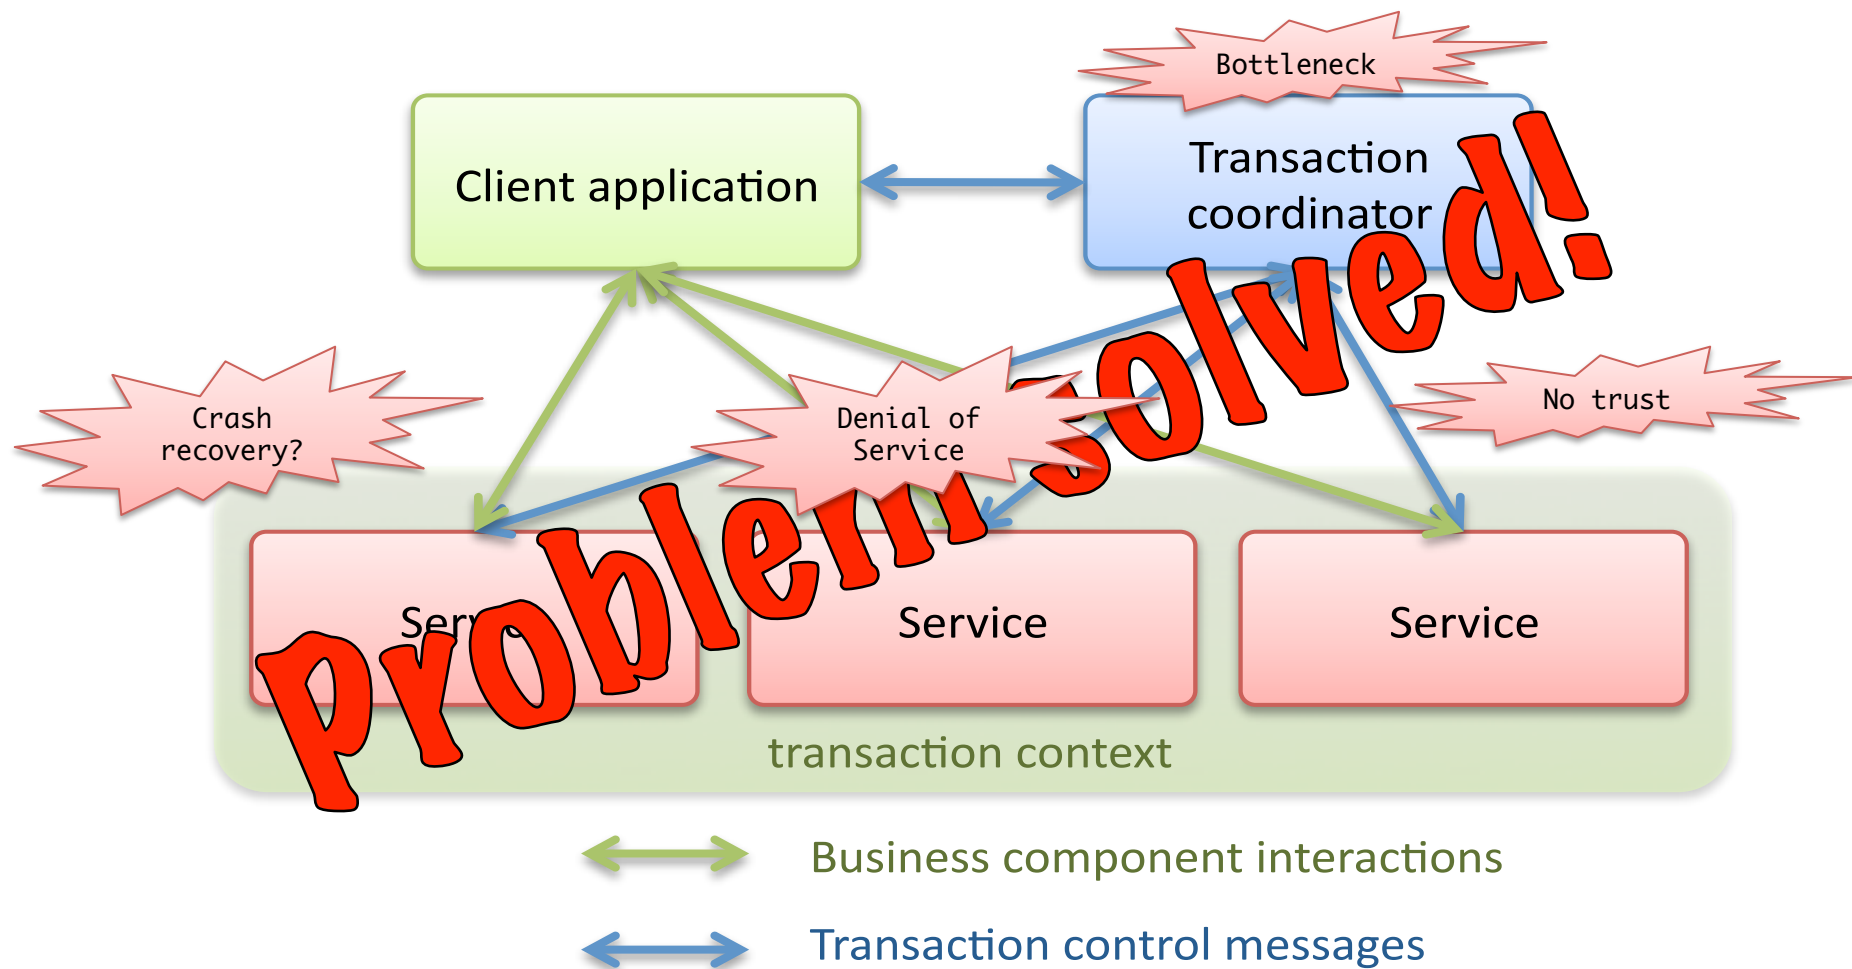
Bottleneck

Client application

Transaction coordinator

Problem solved!

Crash recovery?

Denial of Service

No trust

Ser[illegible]

Service

Service

transaction context

Business component interactions

Transaction control messages